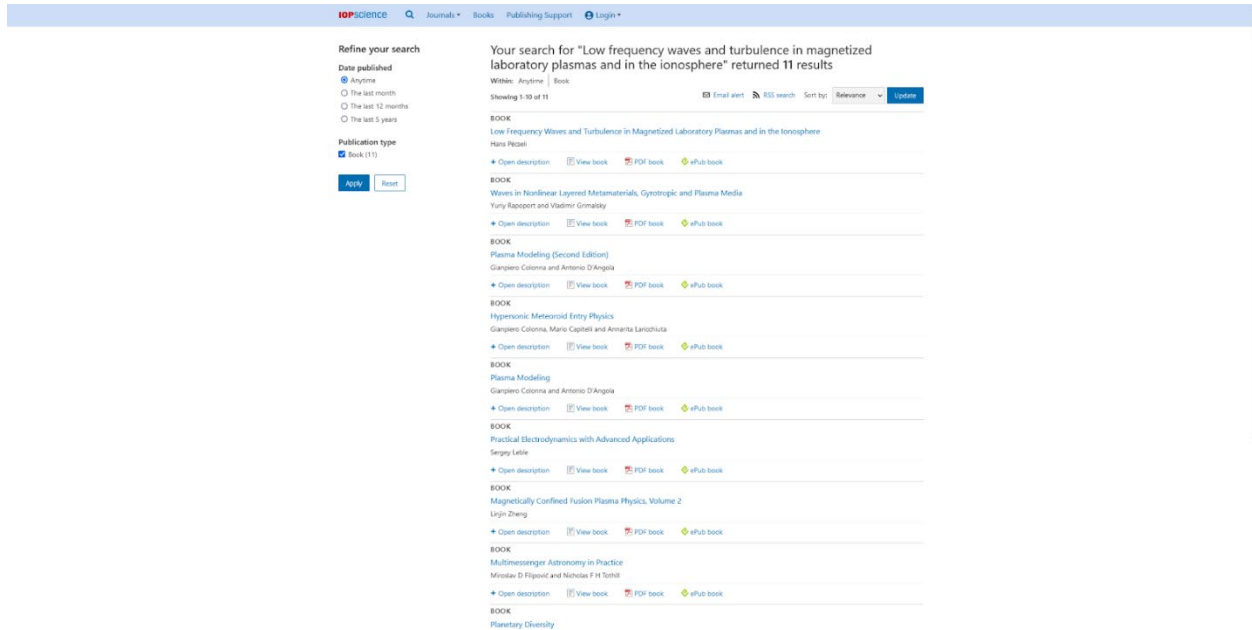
IOPscience Journals Books Publishing Support Login

Refine your search

Date published

Anytime

The last month

The last 12 months

The last 5 years

Publication type

Book (11)

Apply Reset

Your search for "Low frequency waves and turbulence in magnetized laboratory plasmas and in the ionosphere" returned 11 results

Within: Anytime | Book

Showing 1-10 of 11

Email alert RSS search Sort by: Relevance Update

BOOK

Low Frequency Waves and Turbulence in Magnetized Laboratory Plasmas and in the Ionosphere

Hans Pécseli

+ Open description View book PDF book ePub book

BOOK

Waves in Nonlinear Layered Metamaterials, Gyrotropic and Plasma Media

Yuriy Rapoport and Vladimir Grimalsky

+ Open description View book PDF book ePub book

BOOK

Plasma Modeling (Second Edition)

Gianpiero Colonna and Antonio D'Angola

+ Open description View book PDF book ePub book

BOOK

Hypersonic Meteoroid Entry Physics

Gianpiero Colonna, Mario Capitelli and Annarita Laricchiuta

+ Open description View book PDF book ePub book

BOOK

Plasma Modeling

Gianpiero Colonna and Antonio D'Angola

+ Open description View book PDF book ePub book

BOOK

Practical Electrodynamics with Advanced Applications

Sergey Leble

+ Open description View book PDF book ePub book

BOOK

Magnetically Confined Fusion Plasma Physics, Volume 2

Linjin Zheng

+ Open description View book PDF book ePub book

BOOK

Multimessenger Astronomy in Practice

Miroslav D Filipović and Nicholas F H Tothill

+ Open description View book PDF book ePub book

BOOK

Planetary Diversity